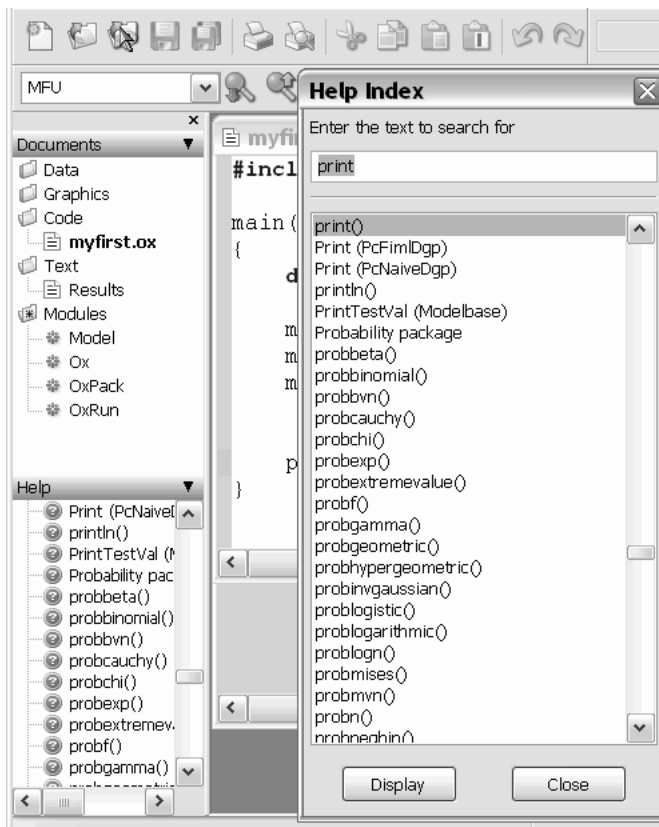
MFU

Documents
Data
Graphics
Code
myfirst.ox
Text
Results
Modules
Model
Ox
OxPack
OxRun

Help
Print (PcNaive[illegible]
println()
PrintTestVal ([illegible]
Probability pac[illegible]
probbeta()
probbinomial()
probbvn()
probcauchy()
probchi()
probexp()
probextremev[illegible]
probf()
probgamma()

myfi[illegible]
#incl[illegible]

main([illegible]
{
d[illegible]

m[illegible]
m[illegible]
m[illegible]

p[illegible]
}

Help Index
Enter the text to search for
print

print()
Print (PcFimlDgp)
Print (PcNaiveDgp)
println()
PrintTestVal (Modelbase)
Probability package
probbeta()
probbinomial()
probbvn()
probcauchy()
probchi()
probexp()
probextremevalue()
probf()
probgamma()
probgeometric()
probhypergeometric()
probinvgaussian()
problogistic()
problogarithmic()
problogn()
probmises()
probmvn()
probn()
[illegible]

Display
Close